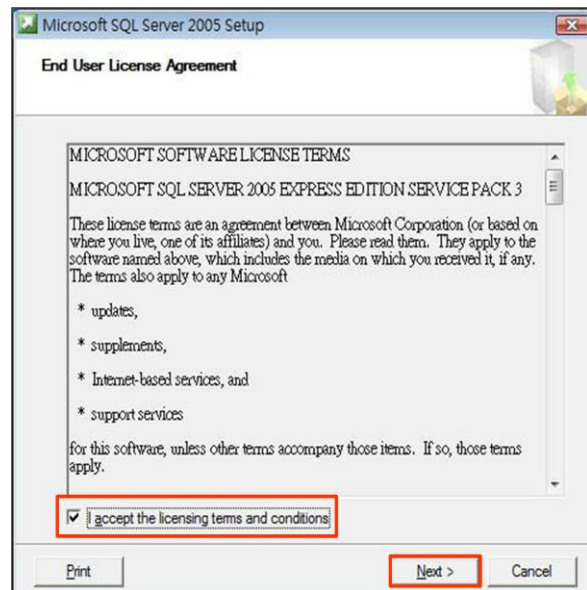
Microsoft SQL Server 2005 Setup

End User License Agreement

MICROSOFT SOFTWARE LICENSE TERMS

MICROSOFT SQL SERVER 2005 EXPRESS EDITION SERVICE PACK 3

These license terms are an agreement between Microsoft Corporation (or based on where you live, one of its affiliates) and you. Please read them. They apply to the software named above, which includes the media on which you received it, if any. The terms also apply to any Microsoft

* updates,

* supplements,

* Internet-based services, and

* support services

for this software, unless other terms accompany those items. If so, those terms apply.

I accept the licensing terms and conditions

Print

Next >

Cancel